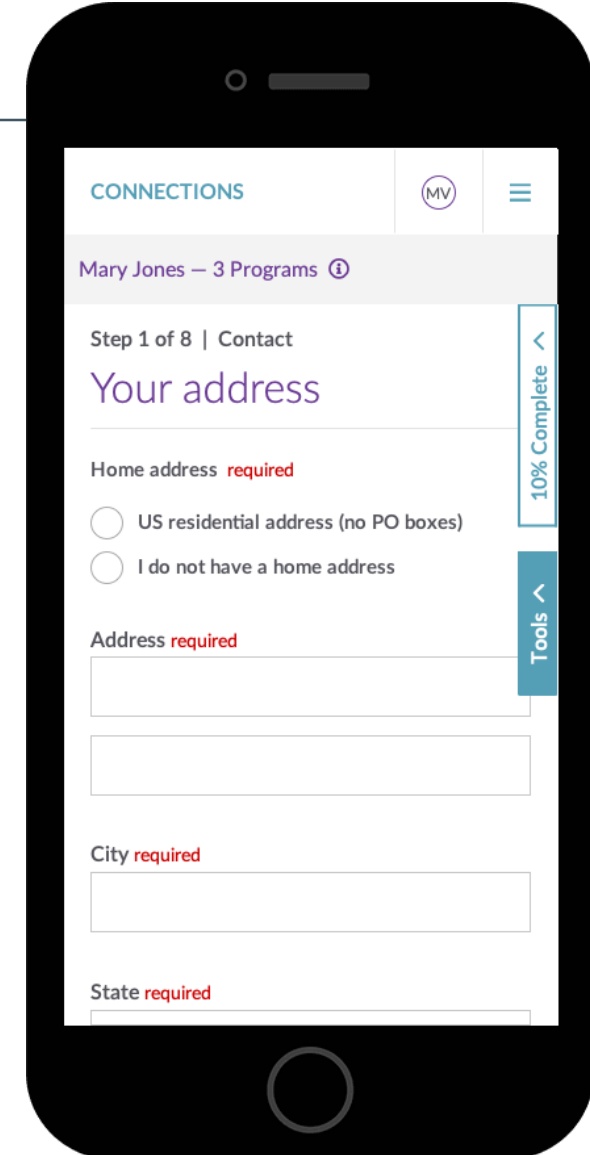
CONNECTIONS

MV

Mary Jones — 3 Programs ⓘ

Step 1 of 8 | Contact

Your address

10% Complete

Home address required

US residential address (no PO boxes)

I do not have a home address

Tools

Address required

City required

State required